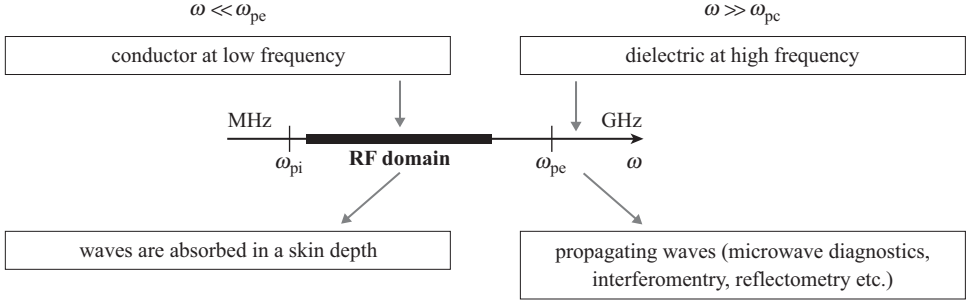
$\omega \ll \omega_{pe}$

$\omega \gg \omega_{pc}$

conductor at low frequency

dielectric at high frequency

MHz

GHz

$\omega_{pi}$

RF domain

$\omega_{pe}$

$\omega$

waves are absorbed in a skin depth

propagating waves (microwave diagnostics, interferomentry, reflectometry etc.)